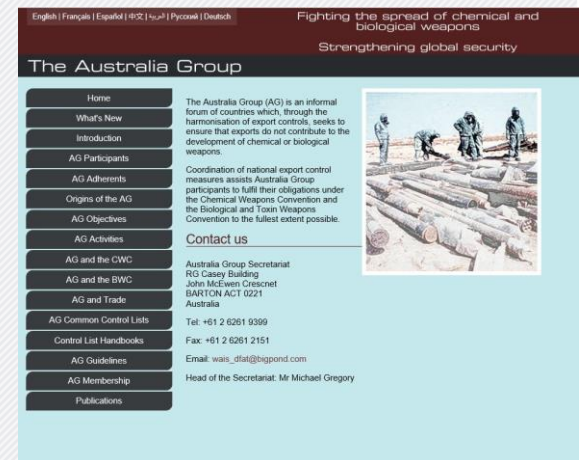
English | Français | Español | 中文 | العربية | Русский | Deutsch

Fighting the spread of chemical and biological weapons

Strengthening global security

The Australia Group

Home
What's New
Introduction
AG Participants
AG Adherents
Origins of the AG
AG Objectives
AG Activities
AG and the CWC
AG and the BWC
AG and Trade
AG Common Control Lists
Control List Handbooks
AG Guidelines
AG Membership
Publications

The Australia Group (AG) is an informal forum of countries which, through the harmonisation of export controls, seeks to ensure that exports do not contribute to the development of chemical or biological weapons.

Coordination of national export control measures assists Australia Group participants to fulfil their obligations under the Chemical Weapons Convention and the Biological and Toxin Weapons Convention to the fullest extent possible.

Contact us

Australia Group Secretariat
RG Casey Building
John McEwen Crescnet
BARTON ACT 0221
Australia

Tel: +61 2 6261 9399

Fax: +61 2 6261 2151

Email: wais_dfat@bigpond.com

Head of the Secretariat: Mr Michael Gregory